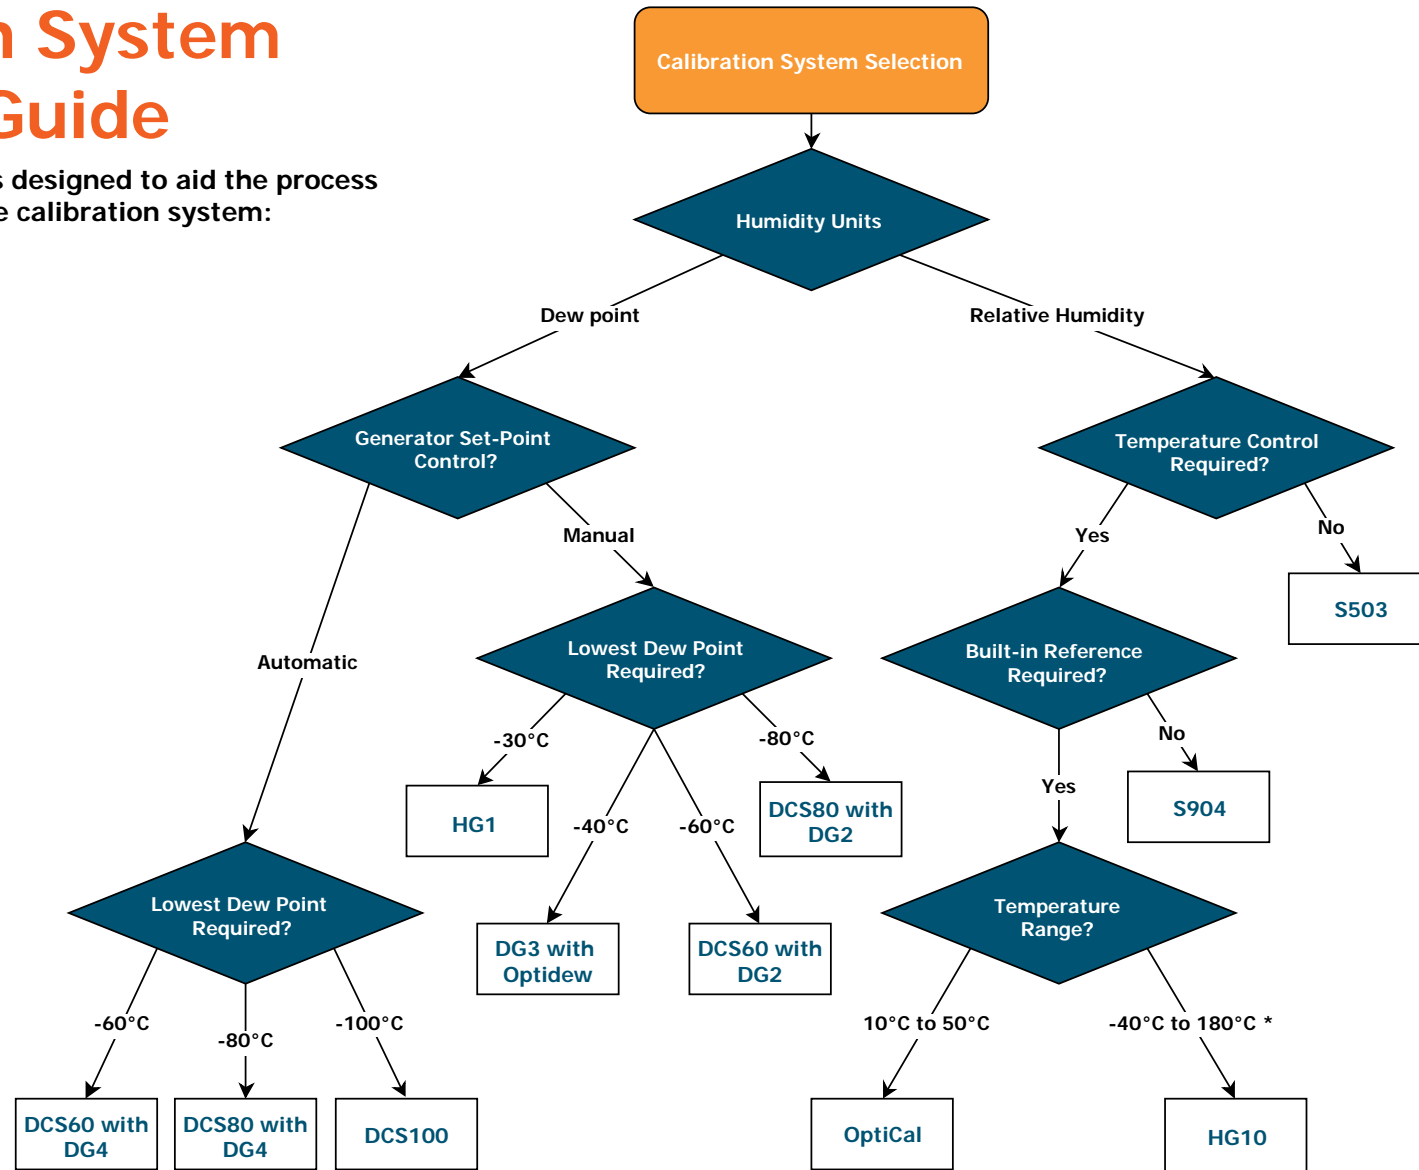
n System
Guide

s designed to aid the process
e calibration system:

Calibration System Selection

Humidity Units

Dew point

Relative Humidity

Generator Set-Point Control?

Temperature Control Required?

Manual

Yes

No

S503

Automatic

Lowest Dew Point Required?

Built-in Reference Required?

-30°C

-80°C

No

HG1

-40°C

-60°C

DCS80 with DG2

Yes

S904

Lowest Dew Point Required?

DG3 with Optidew

DCS60 with DG2

Temperature Range?

-60°C

-80°C

-100°C

10°C to 50°C

-40°C to 180°C *

DCS60 with DG4

DCS80 with DG4

DCS100

OptiCal

HG10